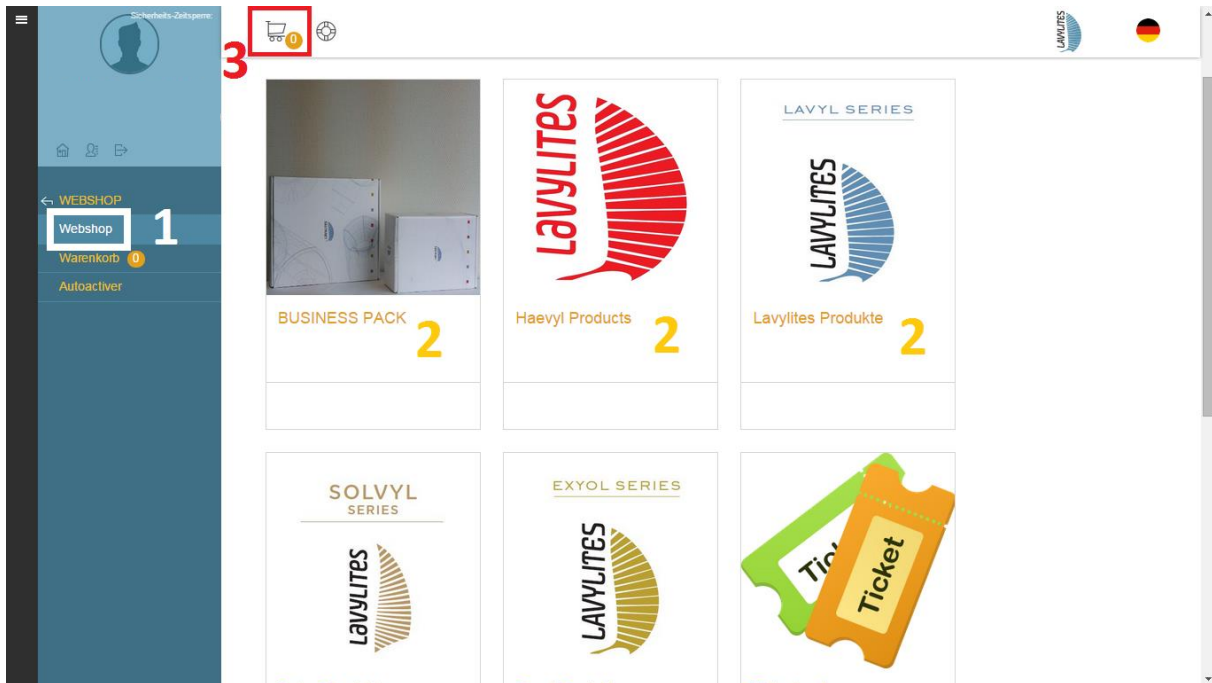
Sicherheits-Zeitsperre

0

3

LAVYLITES

WEBSHOP

Webshop

1

Warenkorb 0

Autoactiver

LAVYLITES

LAVYL SERIES

LAVYLITES

BUSINESS PACK 2

Haevyl Products 2

Lavylites Produkte 2

SOLVYL SERIES

LAVYLITES

EXYOL SERIES

LAVYLITES

Ticket

Ticket